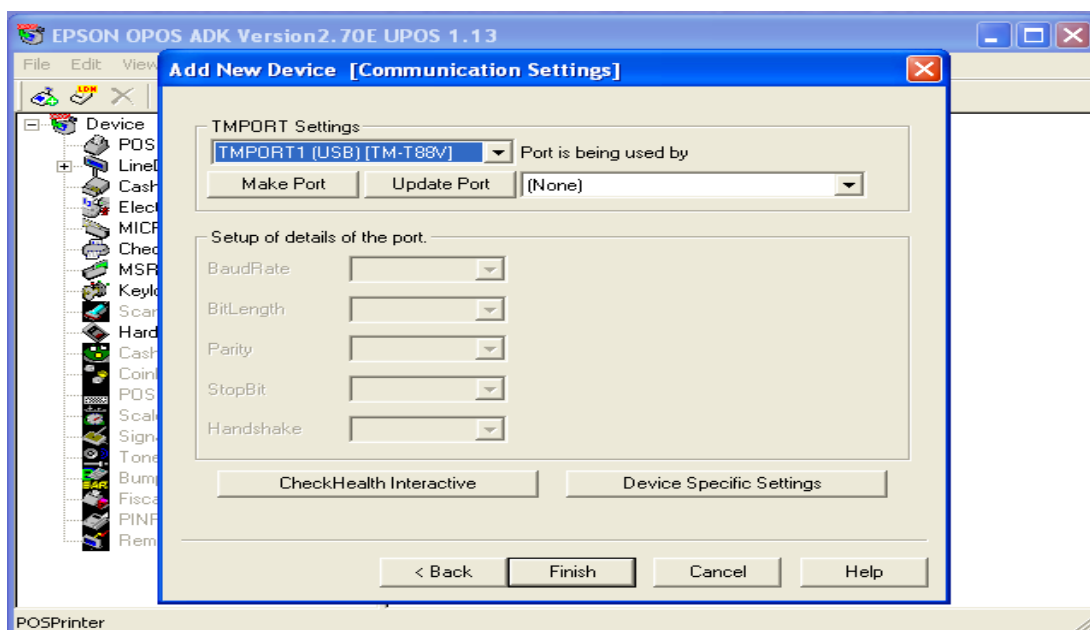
EPSON OPOS ADK Version2.70E UPOS 1.13

File Edit View

LDN

Device
POS
LineD
Cash
Elect
MICR
Chec
MSR
Keylo
Scan
Hard
Cash
Coin
POS
Scale
Signa
Tone
Bump
Fisca
PINP
Rem

Add New Device [Communication Settings]

TMPORT Settings
TMPORT1 (USB) [TM-T88V]
Port is being used by
Make Port
Update Port
(None)

Setup of details of the port.
BaudRate
BitLength
Parity
StopBit
Handshake

CheckHealth Interactive
Device Specific Settings

< Back
Finish
Cancel
Help

POSPrinter